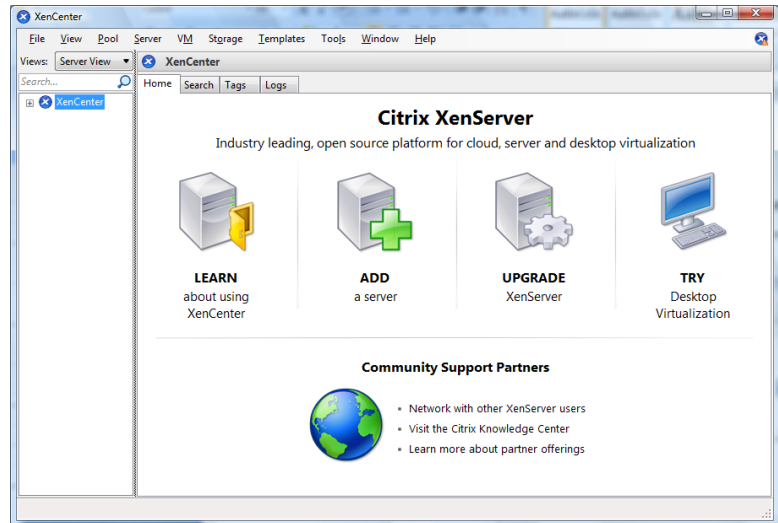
XenCenter

File View Pool Server VM Storage Templates Tools Window Help

Views: Server View

Search...

XenCenter

XenCenter

Home Search Tags Logs

Citrix XenServer

Industry leading, open source platform for cloud, server and desktop virtualization

LEARN
about using XenCenter

ADD
a server

UPGRADE
XenServer

TRY
Desktop Virtualization

Community Support Partners

• Network with other XenServer users
• Visit the Citrix Knowledge Center
• Learn more about partner offerings